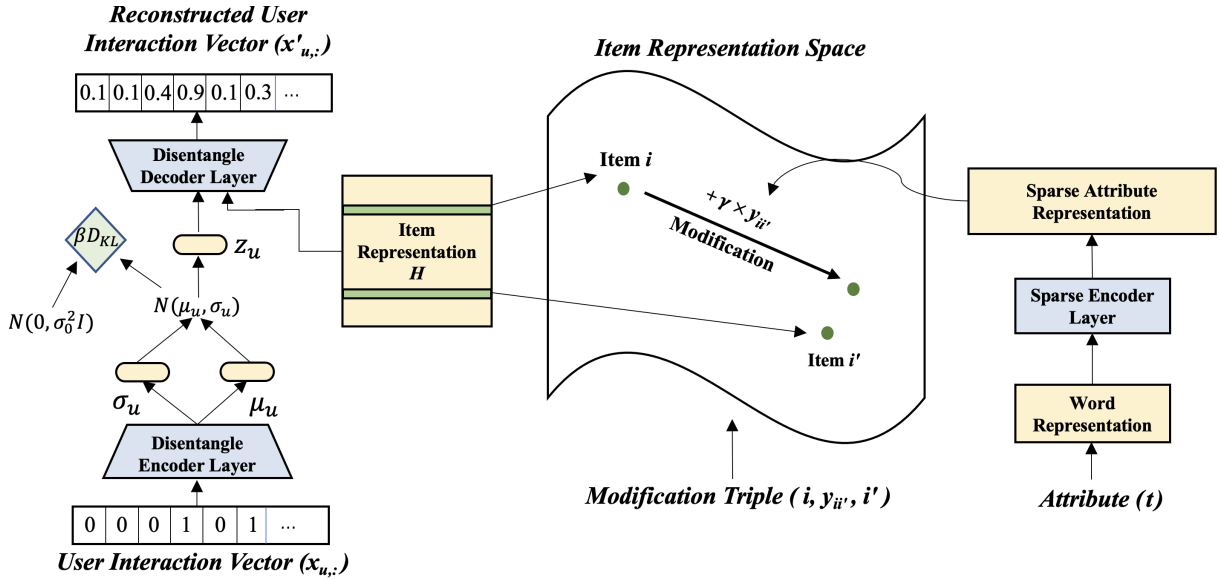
Reconstructed User Interaction Vector ($x'_{u,:}$)

| 0.1 | 0.1 | 0.4 | 0.9 | 0.1 | 0.3 | ... |
|---|---|---|---|---|---|---|

Disentangle Decoder Layer

$z_u$

$\beta D_{KL}$

$N(\mu_u, \sigma_u)$

$N(0, \sigma_0^2 I)$

$\sigma_u$

$\mu_u$

Disentangle Encoder Layer

| 0 | 0 | 0 | 1 | 0 | 1 | ... |
|---|---|---|---|---|---|---|

User Interaction Vector ($x_{u,:}$)

Item Representation $H$

Item Representation Space

Item $i$

$+\gamma \times y_{ii'}$

Modification

Item $i'$

Modification Triple ( $i$, $y_{ii'}$, $i'$ )

Sparse Attribute Representation

Sparse Encoder Layer

Word Representation

Attribute ($t$)